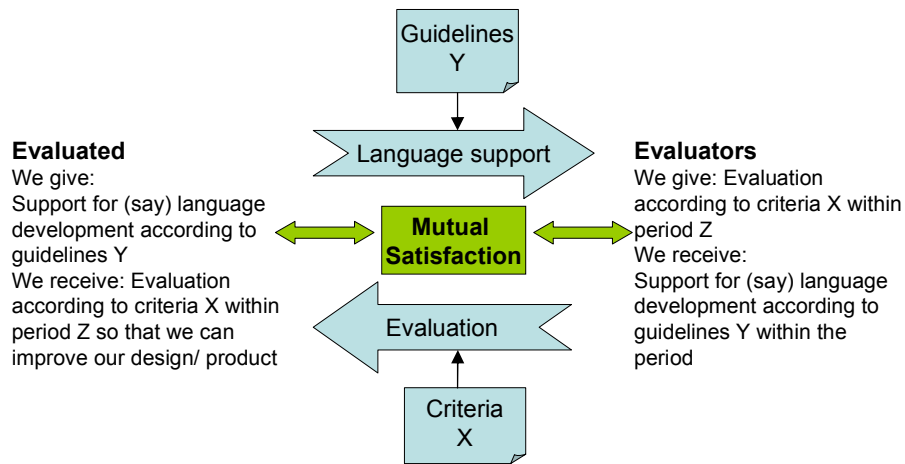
Guidelines
Y

Language support

**Evaluated**
We give:
Support for (say) language development according to guidelines Y
We receive: Evaluation according to criteria X within period Z so that we can improve our design/ product

**Mutual Satisfaction**

**Evaluators**
We give: Evaluation according to criteria X within period Z
We receive:
Support for (say) language development according to guidelines Y within the period

Evaluation

Criteria
X